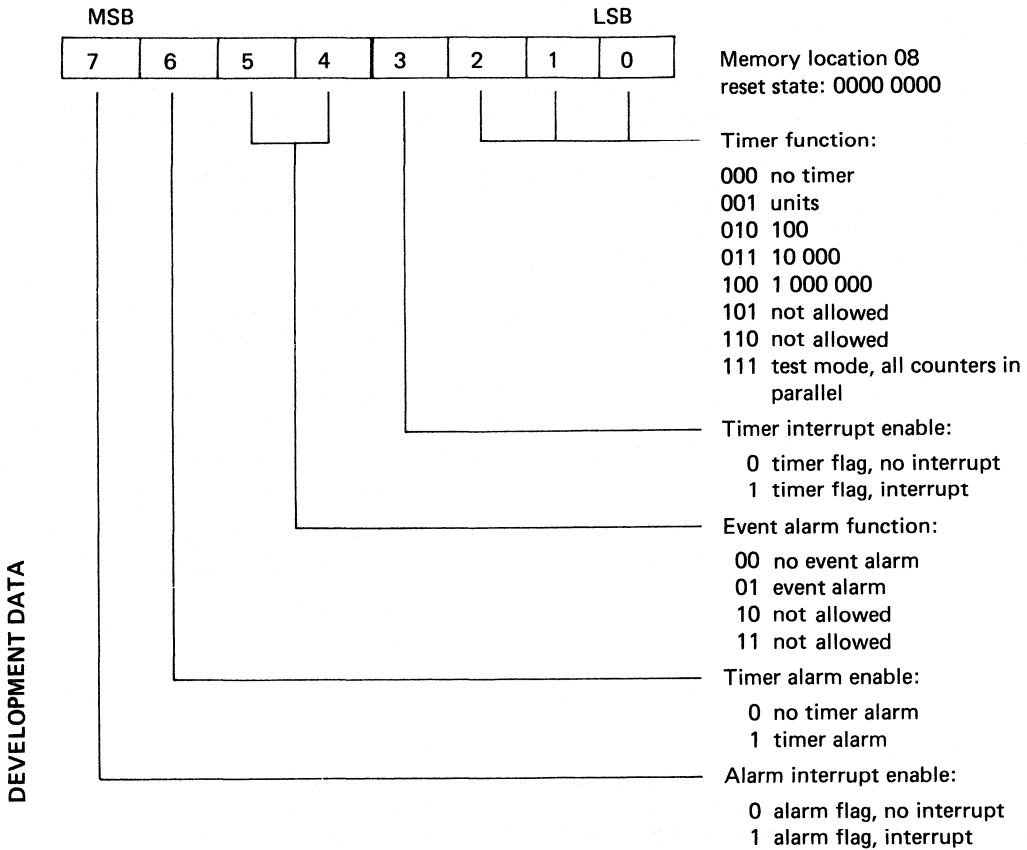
MSB LSB

| 7 | 6 | 5 | 4 | 3 | 2 | 1 | 0 |
|---|---|---|---|---|---|---|---|

Memory location 08
reset state: 0000 0000

Timer function:

000 no timer
001 units
010 100
011 10 000
100 1 000 000
101 not allowed
110 not allowed
111 test mode, all counters in parallel

Timer interrupt enable:

0 timer flag, no interrupt
1 timer flag, interrupt

Event alarm function:

00 no event alarm
01 event alarm
10 not allowed
11 not allowed

Timer alarm enable:

0 no timer alarm
1 timer alarm

Alarm interrupt enable:

0 alarm flag, no interrupt
1 alarm flag, interrupt

DEVELOPMENT DATA